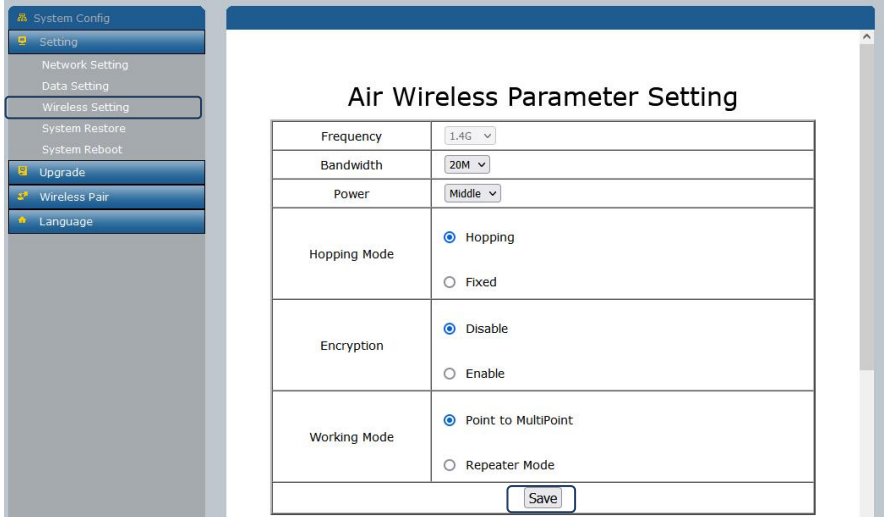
System Config
Setting
Network Setting
Data Setting
Wireless Setting
System Restore
System Reboot
Upgrade
Wireless Pair
Language

Air Wireless Parameter Setting

| Frequency | 1.4G |
|---|---|
| Bandwidth | 20M |
| Power | Middle |
| Hopping Mode | Hopping<br>Fixed |
| Encryption | Disable<br>Enable |
| Working Mode | Point to MultiPoint<br>Repeater Mode |

Save